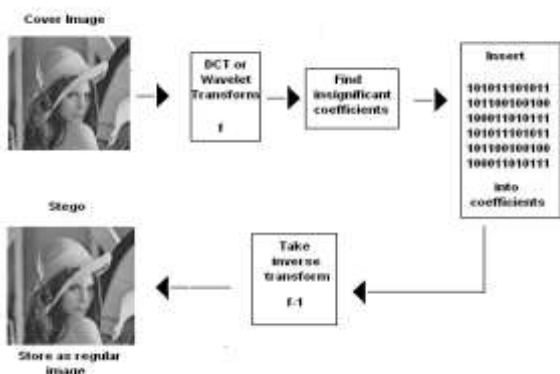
Cover Image

DCT or Wavelet Transform

f

Find insignificant coefficients

Insert

1010111101011
1011100100100
1000110101111
1010111101011
1011100100100
1000110101111

into coefficients

Stego

Take inverse transform

f-1

Store as regular image